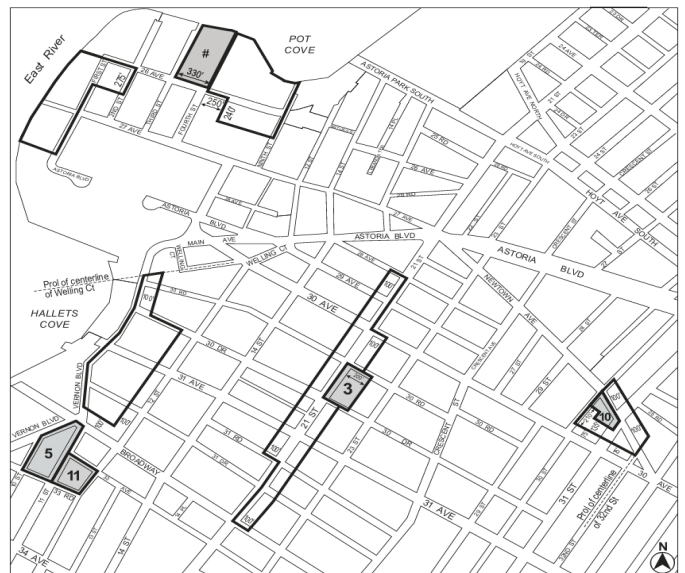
East River
POT COVE
#
330'
275'
250'
240'
26 AVE
27 AVE
ASTORIA PARK SOUTH
HOYT AVE SOUTH
HOYT AVE SOUTH
ASTORIA BLVD
ASTORIA BLVD
MAIN AVE
WELLING CT
ASTORIA BLVD
ASTORIA BLVD
29 AVE
30 AVE
NEWTOWN AVE
Prol of centerline of Welling Ct
HALLETS COVE
100'
100'
100'
100'
200'
3
30 DR
31 AVE
VERNON BLVD
VERNON BLVD
21 ST
CRESCENT
30 RD
31 ST
10
BROADWAY
5
11
31 AVE
AVE
Prol of centerline of 32nd St
34 AVE
N